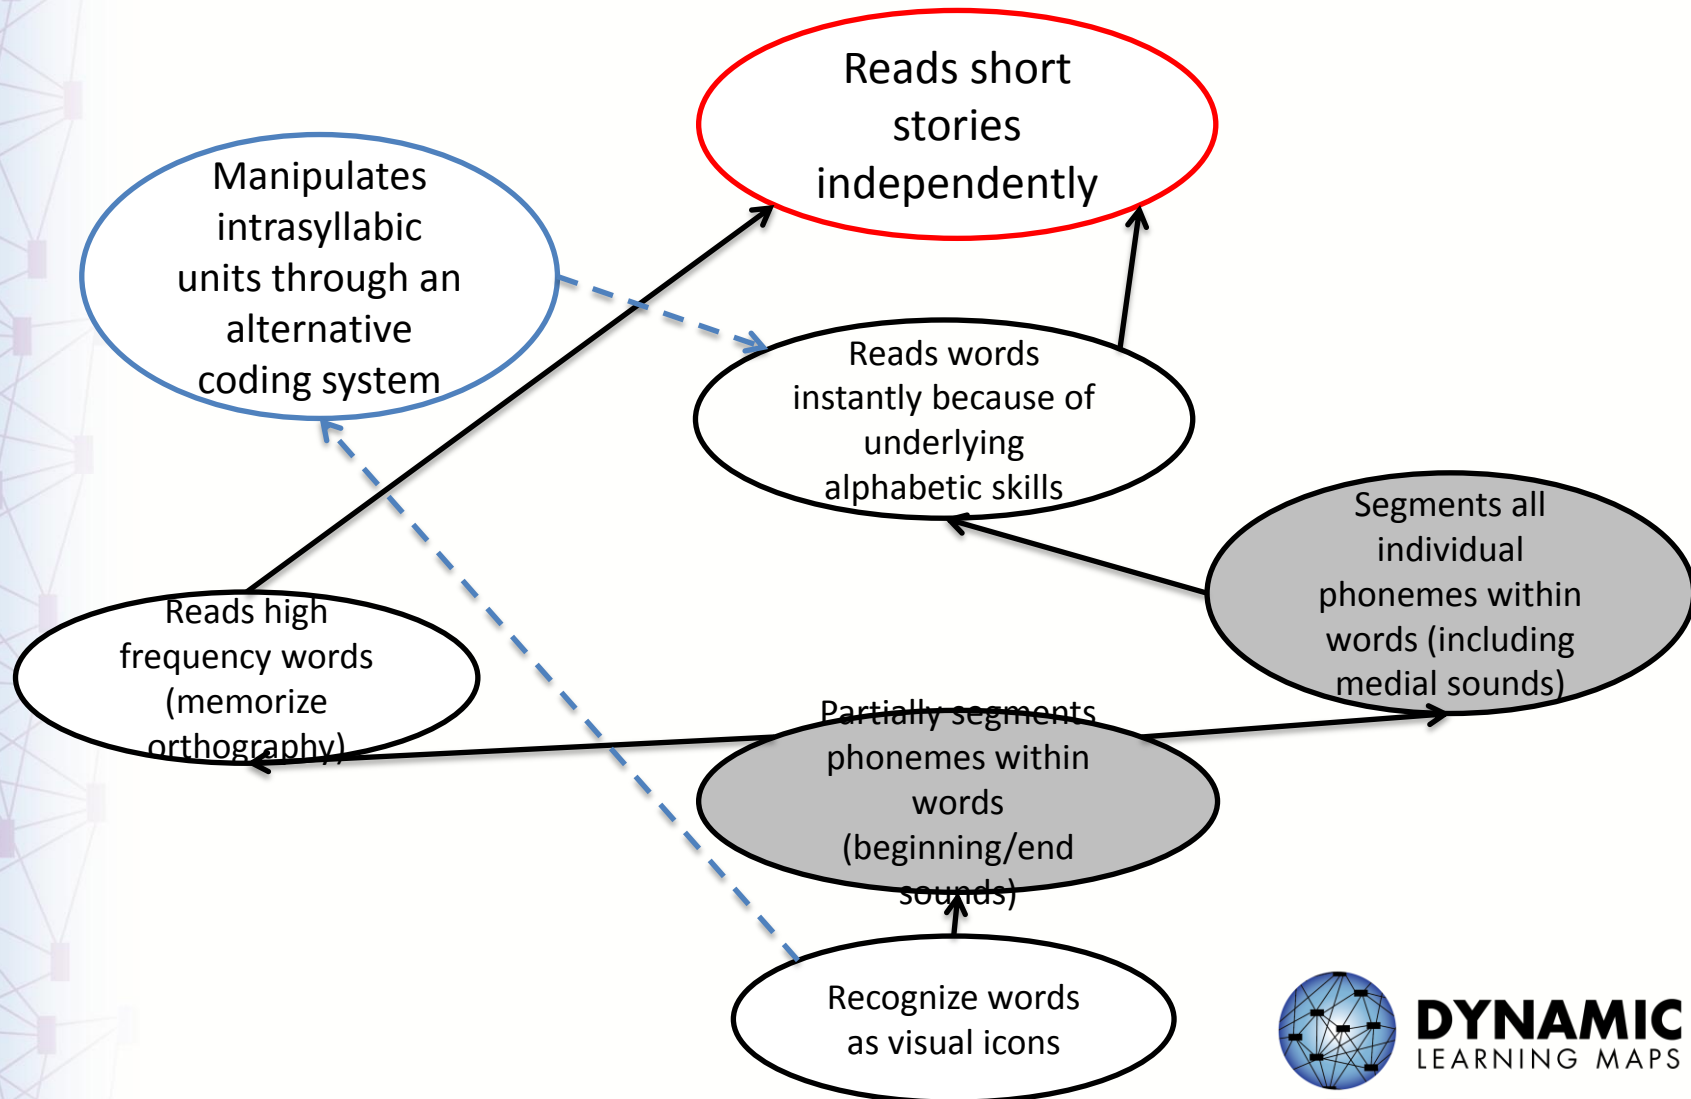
Reads short stories independently

Manipulates intrasyllabic units through an alternative coding system

Reads words instantly because of underlying alphabetic skills

Segments all individual phonemes within words (including medial sounds)

Reads high frequency words (memorize orthography)

Partially segments phonemes within words (beginning/end sounds)

Recognize words as visual icons

DYNAMIC LEARNING MAPS